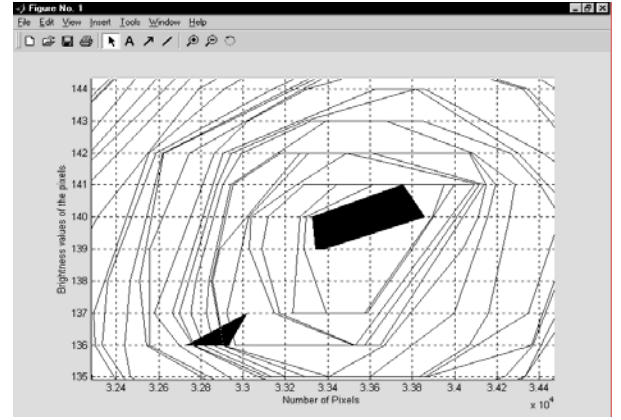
Figure No. 1

File Edit View Insert Tools Window Help

144
143
142
141
140
139
137
136
135

Brightness values of the pixels

3.24 3.26 3.28 3.3 3.32 3.34 3.36 3.38 3.4 3.42 3.44

Number of Pixels

x $10^4$